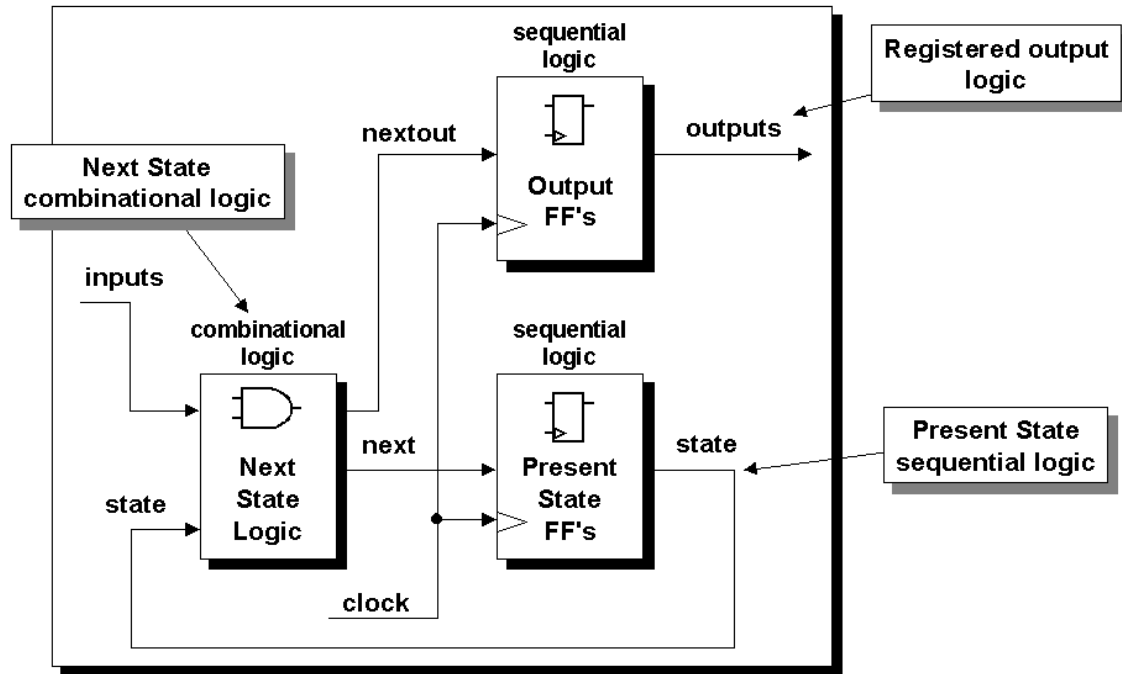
sequential logic

Registered output logic

nextout

outputs

Next State combinational logic

Output FF's

inputs

combinational logic

sequential logic

next

state

Present State sequential logic

Next State Logic

Present State FF's

state

clock